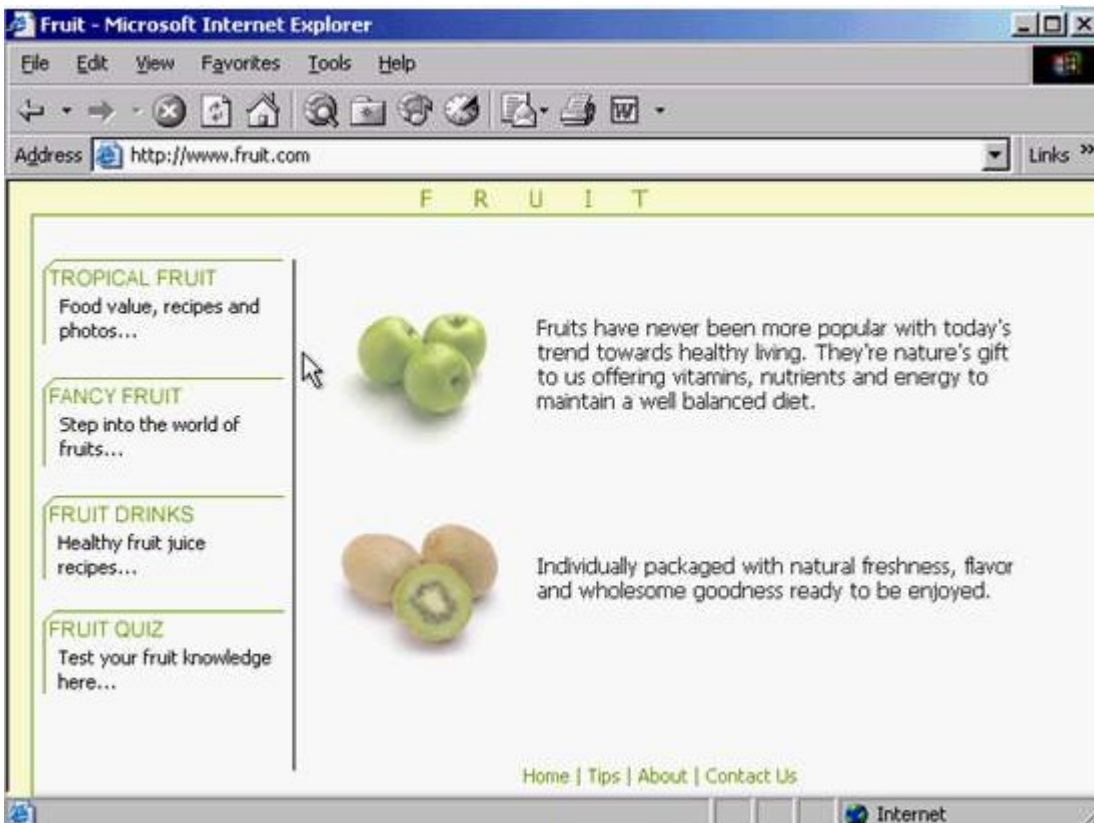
Fruit - Microsoft Internet Explorer

File Edit View Favorites Tools Help

Address http://www.fruit.com

Links »

F R U I T

TROPICAL FRUIT
Food value, recipes and photos...

FANCY FRUIT
Step into the world of fruits...

FRUIT DRINKS
Healthy fruit juice recipes...

FRUIT QUIZ
Test your fruit knowledge here...

Fruits have never been more popular with today's trend towards healthy living. They're nature's gift to us offering vitamins, nutrients and energy to maintain a well balanced diet.

Individually packaged with natural freshness, flavor and wholesome goodness ready to be enjoyed.

Home | Tips | About | Contact Us

Internet